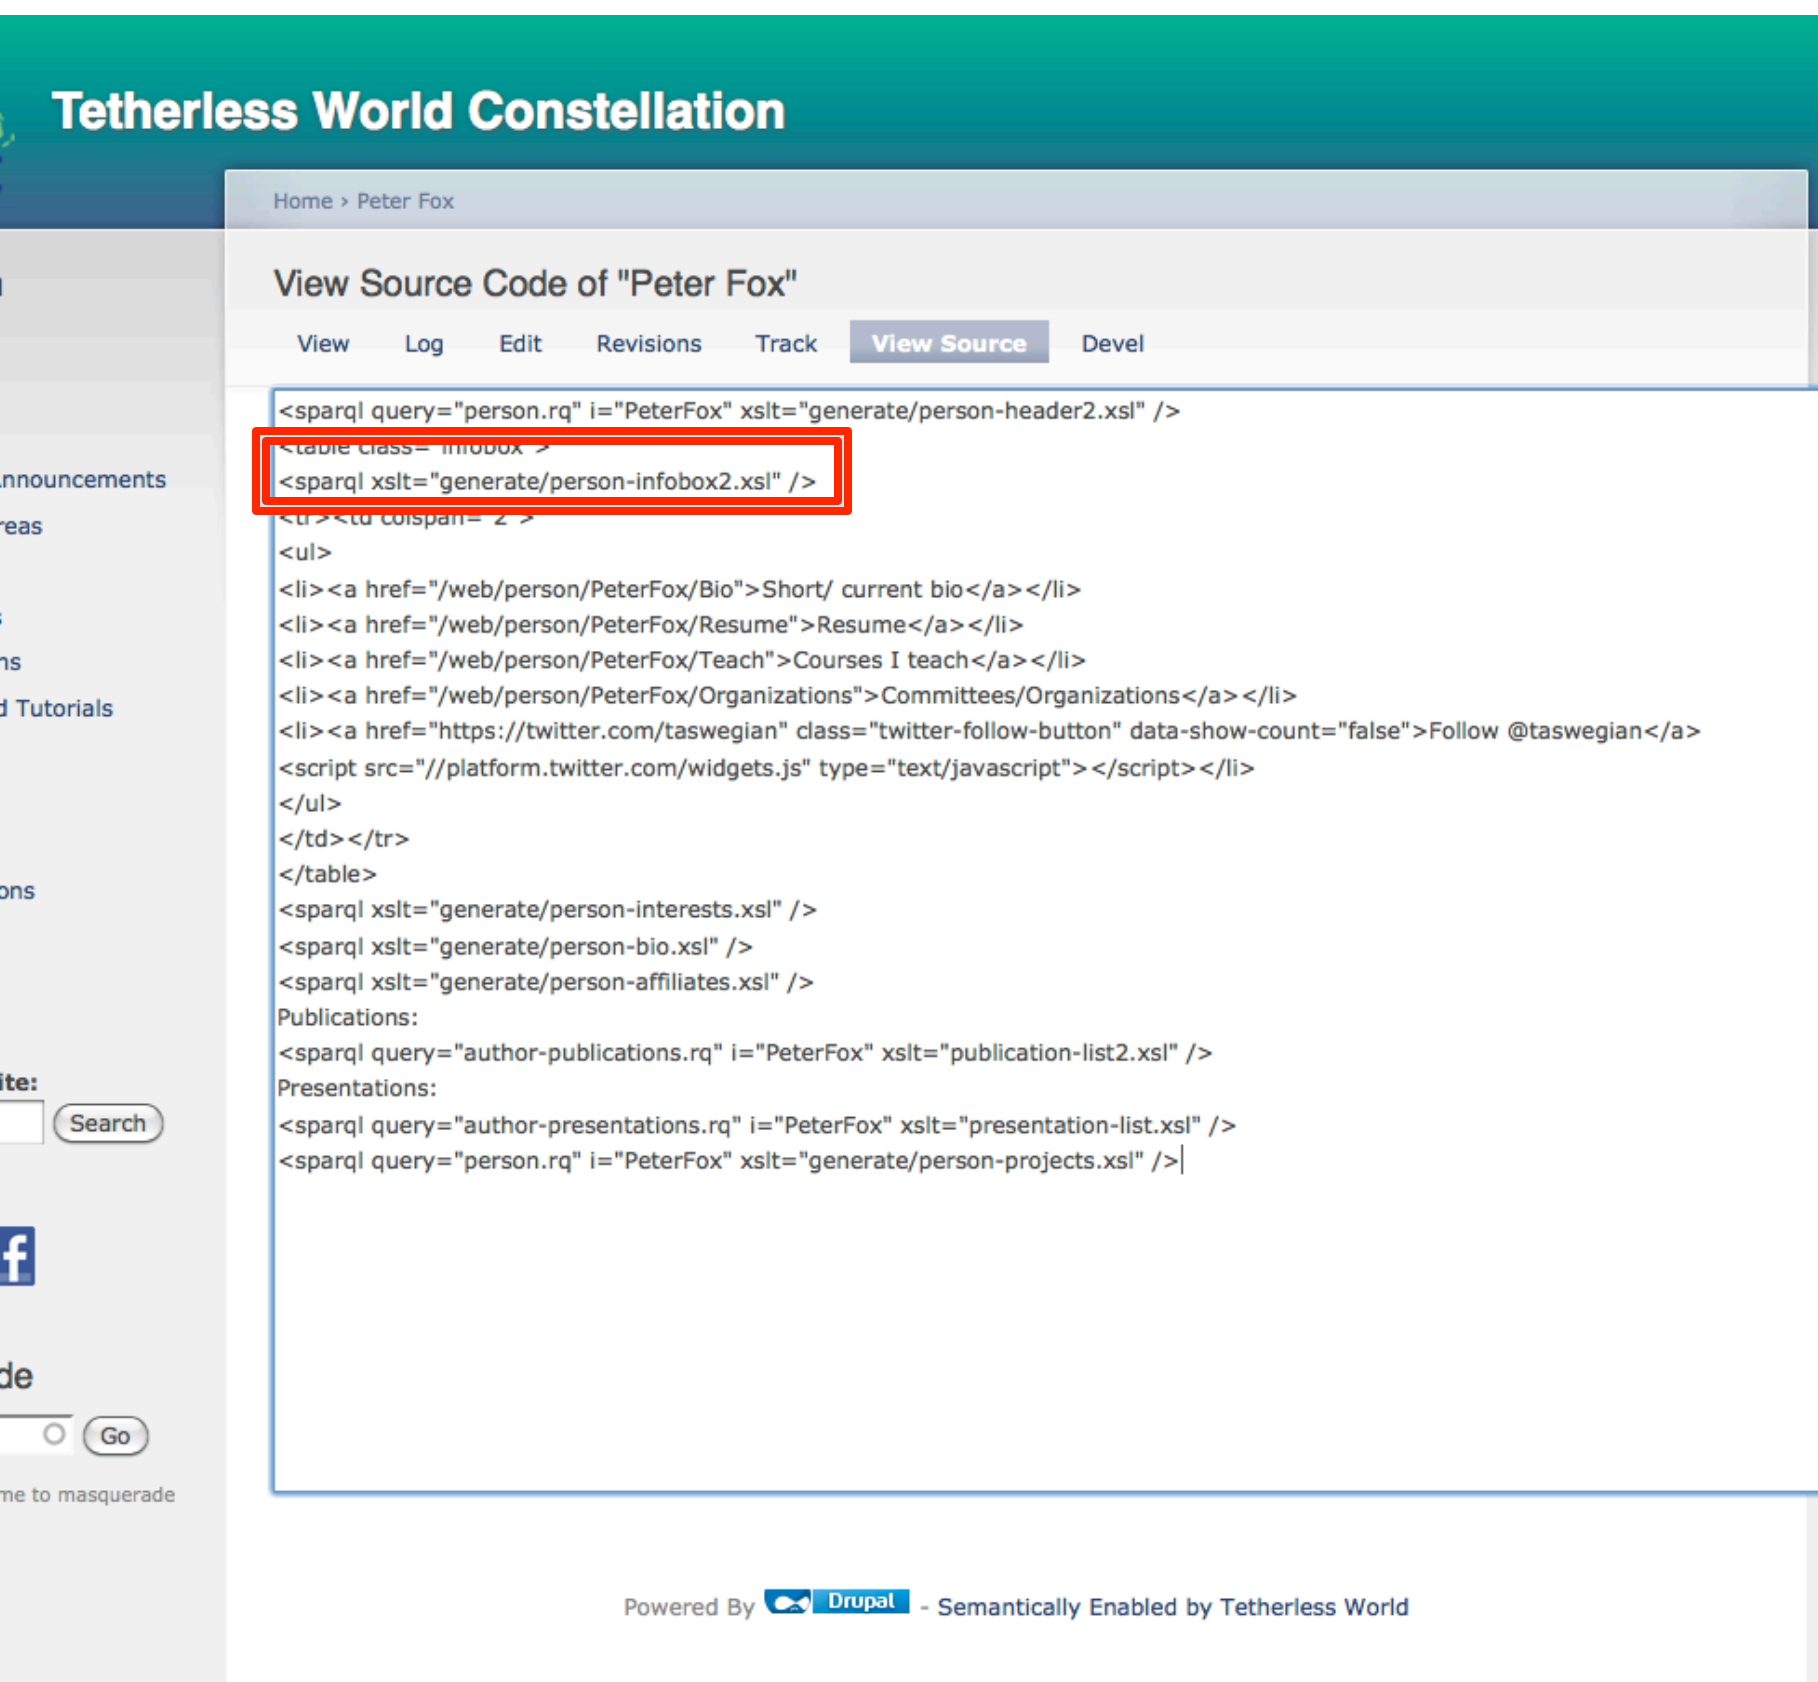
Tetherless World Constellation

Home › Peter Fox

View Source Code of "Peter Fox"

View Log Edit Revisions Track View Source Devel

<sparql query="person.rq" i="PeterFox" xslt="generate/person-header2.xsl" />
<table class="infobox">
<sparql xslt="generate/person-infobox2.xsl" />
<tr><td colspan="2">
<ul>
<li><a href="/web/person/PeterFox/Bio">Short/ current bio</a></li>
<li><a href="/web/person/PeterFox/Resume">Resume</a></li>
<li><a href="/web/person/PeterFox/Teach">Courses I teach</a></li>
<li><a href="/web/person/PeterFox/Organizations">Committees/Organizations</a></li>
<li><a href="https://twitter.com/taswegian" class="twitter-follow-button" data-show-count="false">Follow @taswegian</a>
<script src="//platform.twitter.com/widgets.js" type="text/javascript"></script></li>
</ul>
</td></tr>
</table>
<sparql xslt="generate/person-interests.xsl" />
<sparql xslt="generate/person-bio.xsl" />
<sparql xslt="generate/person-affiliates.xsl" />
Publications:
<sparql query="author-publications.rq" i="PeterFox" xslt="publication-list2.xsl" />
Presentations:
<sparql query="author-presentations.rq" i="PeterFox" xslt="presentation-list.xsl" />
<sparql query="person.rq" i="PeterFox" xslt="generate/person-projects.xsl" />

nnouncements
reas
s
ns
d Tutorials
ons
ite:
Search
de
Go
me to masquerade

Powered By Drupal - Semantically Enabled by Tetherless World